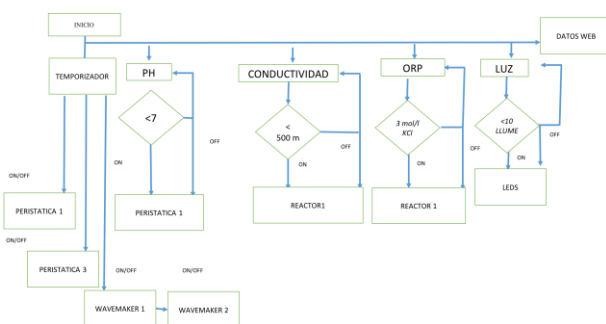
INICIO

DATOS WEB

TEMPORIZADOR

PH

<7

OFF

ON

ON/OFF

PERISTATICA 1

PERISTATICA 1

ON/OFF

PERISTATICA 3

ON/OFF

ON/OFF

WAVEMAKER 1

WAVEMAKER 2

CONDUCTIVIDAD

< 500 m

OFF

ON

REACTOR1

ORP

3 mol/l KCl

OFF

ON

REACTOR 1

LUZ

<10 LLUME

OFF

ON

LEDS